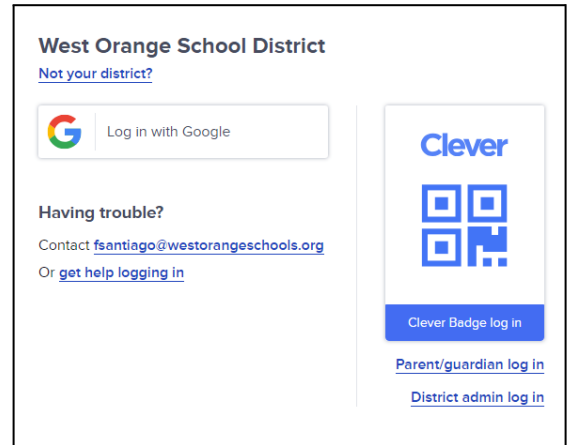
West Orange School District
Not your district?

Log in with Google

Having trouble?
Contact fsantiago@westorangeschools.org
Or get help logging in

Clever

Clever Badge log in

Parent/guardian log in

District admin log in